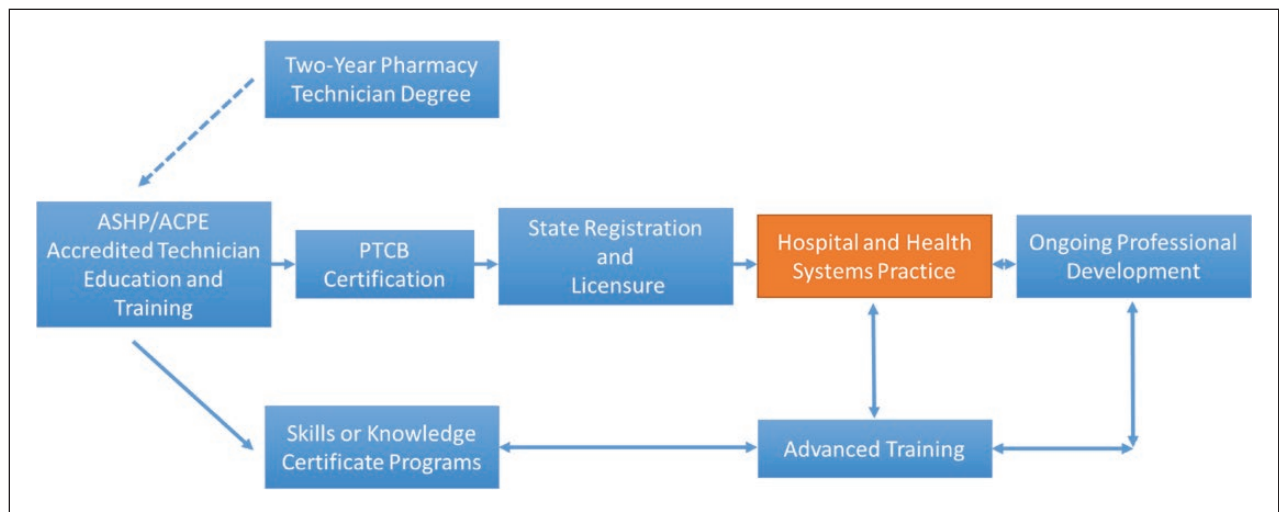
Two-Year Pharmacy Technician Degree

ASHP/ACPE Accredited Technician Education and Training

PTCB Certification

State Registration and Licensure

Hospital and Health Systems Practice

Ongoing Professional Development

Skills or Knowledge Certificate Programs

Advanced Training